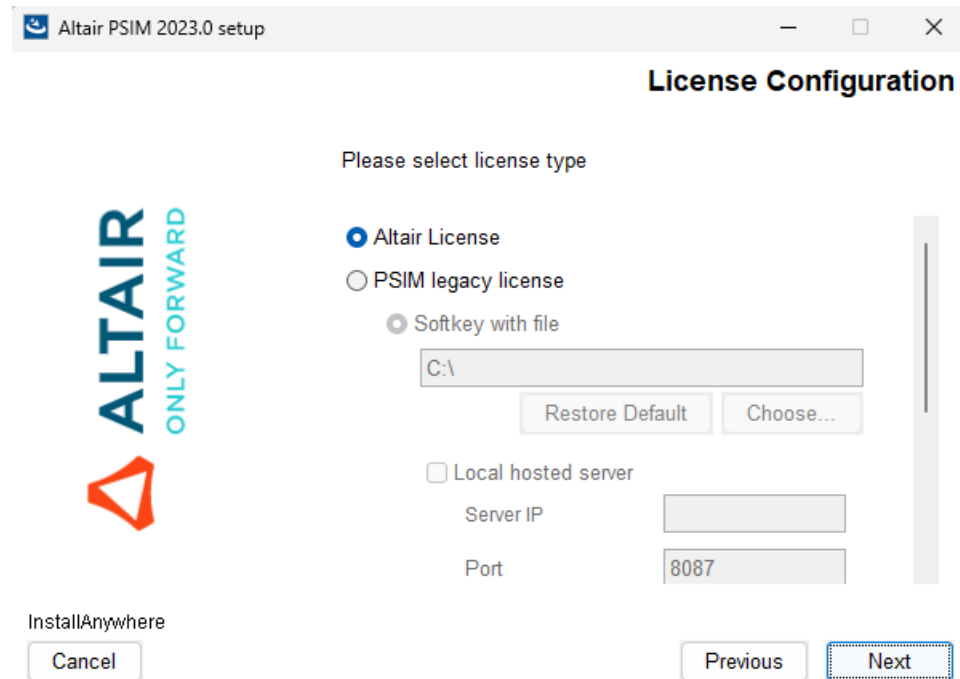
Altair PSIM 2023.0 setup

License Configuration

Please select license type

Altair License

PSIM legacy license

Softkey with file

C:\

Restore Default

Choose...

Local hosted server

Server IP

Port

8087

ALTAIR
ONLY FORWARD

InstallAnywhere

Cancel

Previous

Next